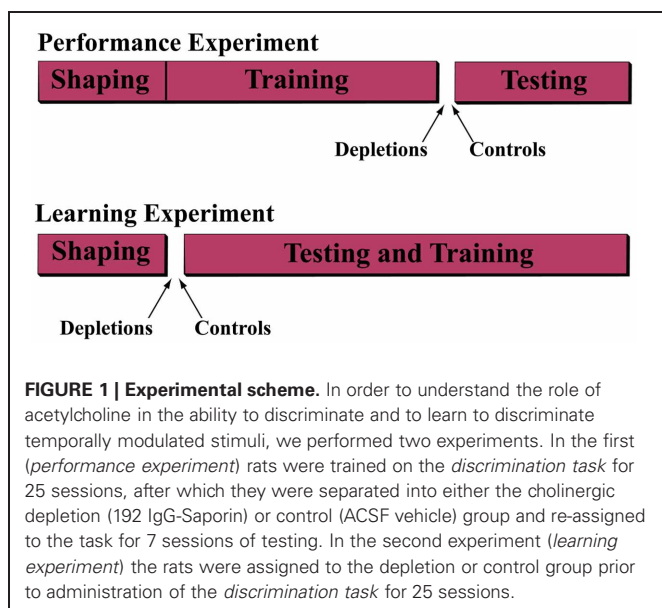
Performance Experiment

Shaping

Training

Testing

Depletions

Controls

Learning Experiment

Shaping

Testing and Training

Depletions

Controls

**FIGURE 1 | Experimental scheme.** In order to understand the role of acetylcholine in the ability to discriminate and to learn to discriminate temporally modulated stimuli, we performed two experiments. In the first (*performance experiment*) rats were trained on the *discrimination task* for 25 sessions, after which they were separated into either the cholinergic depletion (192 IgG-Saporin) or control (ACSF vehicle) group and re-assigned to the task for 7 sessions of testing. In the second experiment (*learning experiment*) the rats were assigned to the depletion or control group prior to administration of the *discrimination task* for 25 sessions.